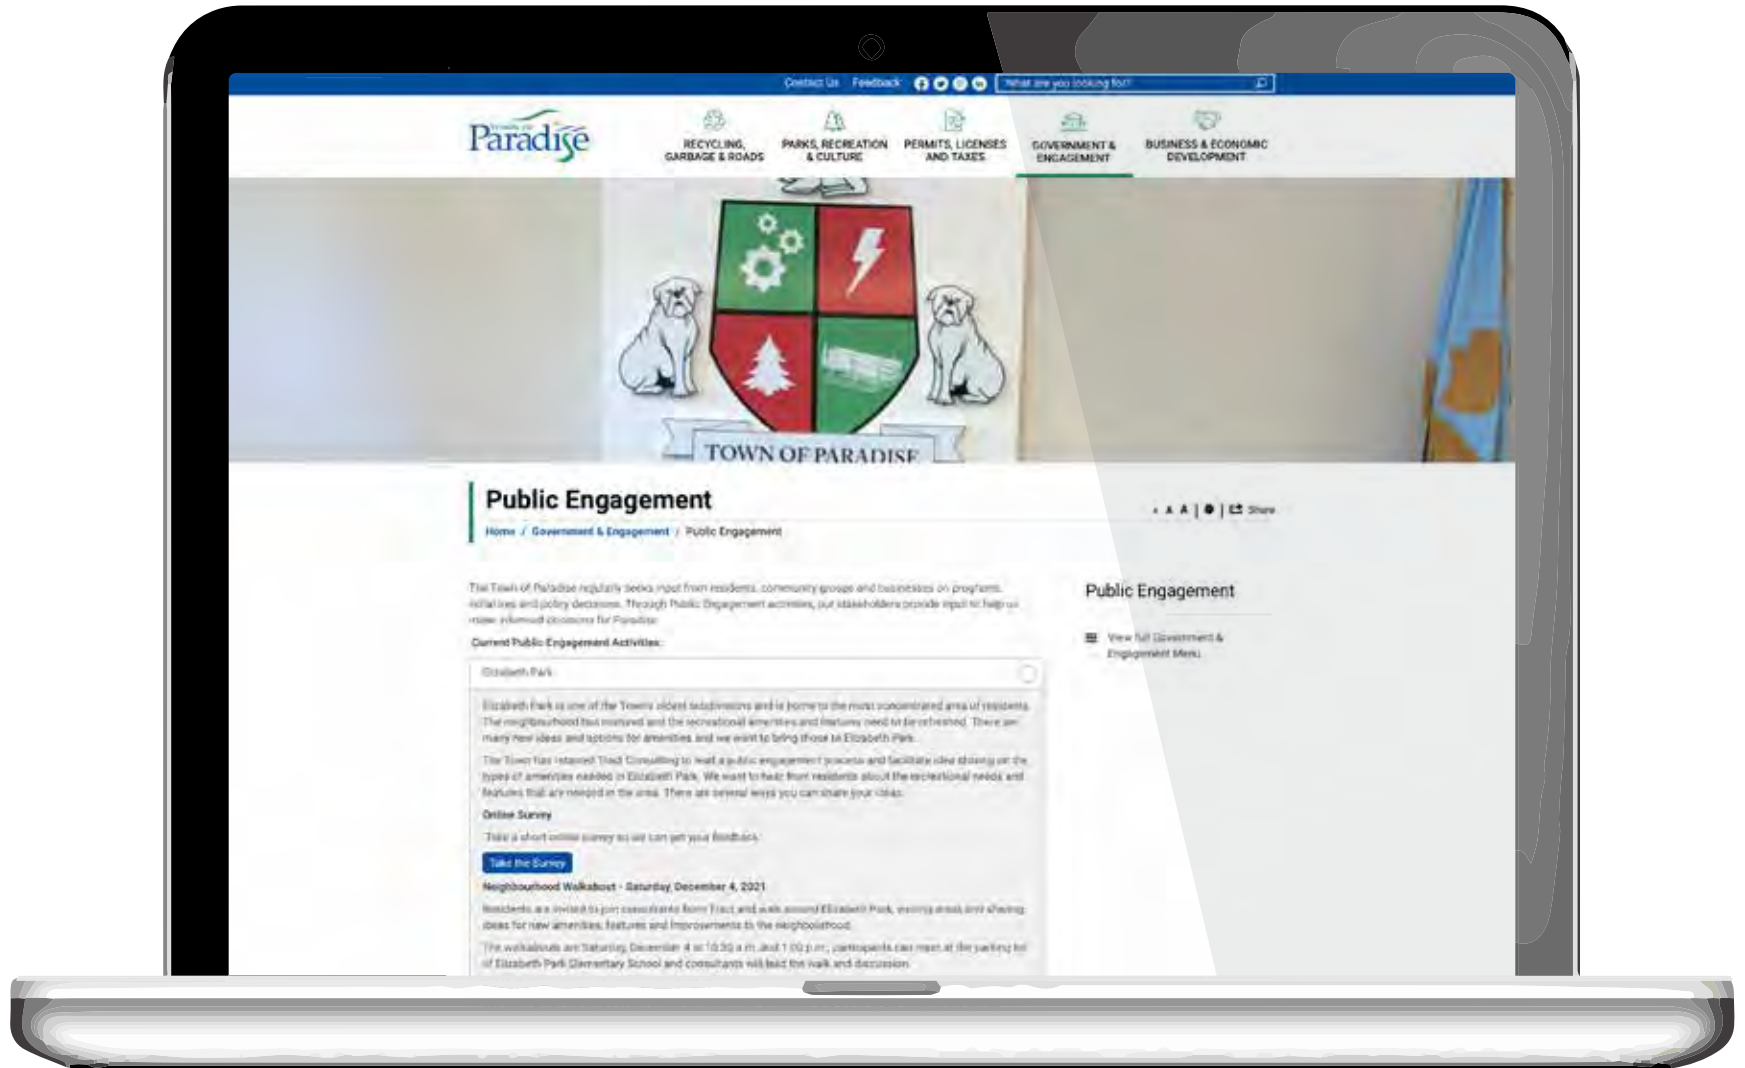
Contact Us Feedback What are you looking for?

Town of Paradise

RECYCLING, GARBAGE & ROADS

PARKS, RECREATION & CULTURE

PERMITS, LICENSES AND TAXES

GOVERNMENT & ENGAGEMENT

BUSINESS & ECONOMIC DEVELOPMENT

TOWN OF PARADISE

Public Engagement

A A A | Share

Home / Government & Engagement / Public Engagement

The Town of Paradise regularly seeks input from residents, community groups and businesses on programs, initiatives and policy decisions. Through Public Engagement activities, our stakeholders provide input to help us make informed decisions for Paradise.

Current Public Engagement Activities:

Elizabeth Park

Elizabeth Park is one of the Town's oldest subdivisions and is home to the most concentrated area of residents. The neighbourhood has matured and the recreational amenities and features need to be refreshed. There are many new ideas and options for amenities and we want to bring those to Elizabeth Park.

The Town has retained Tract Consulting to lead a public engagement process and facilitate idea sharing on the types of amenities needed in Elizabeth Park. We want to hear from residents about the recreational needs and features that are needed in the area. There are several ways you can share your ideas.

Online Survey

Take a short online survey so we can get your feedback.

Take the Survey

Neighbourhood Walkabout - Saturday, December 4, 2021

Residents are invited to join consultants from Tract and walk around Elizabeth Park, viewing areas and sharing ideas for new amenities, features and improvements to the neighbourhood.

The walkabouts are Saturday, December 4 at 10:30 a.m. and 1:00 p.m.; participants can meet at the parking lot of Elizabeth Park Elementary School and consultants will lead the walk and discussion.

Public Engagement

View full Government & Engagement Menu